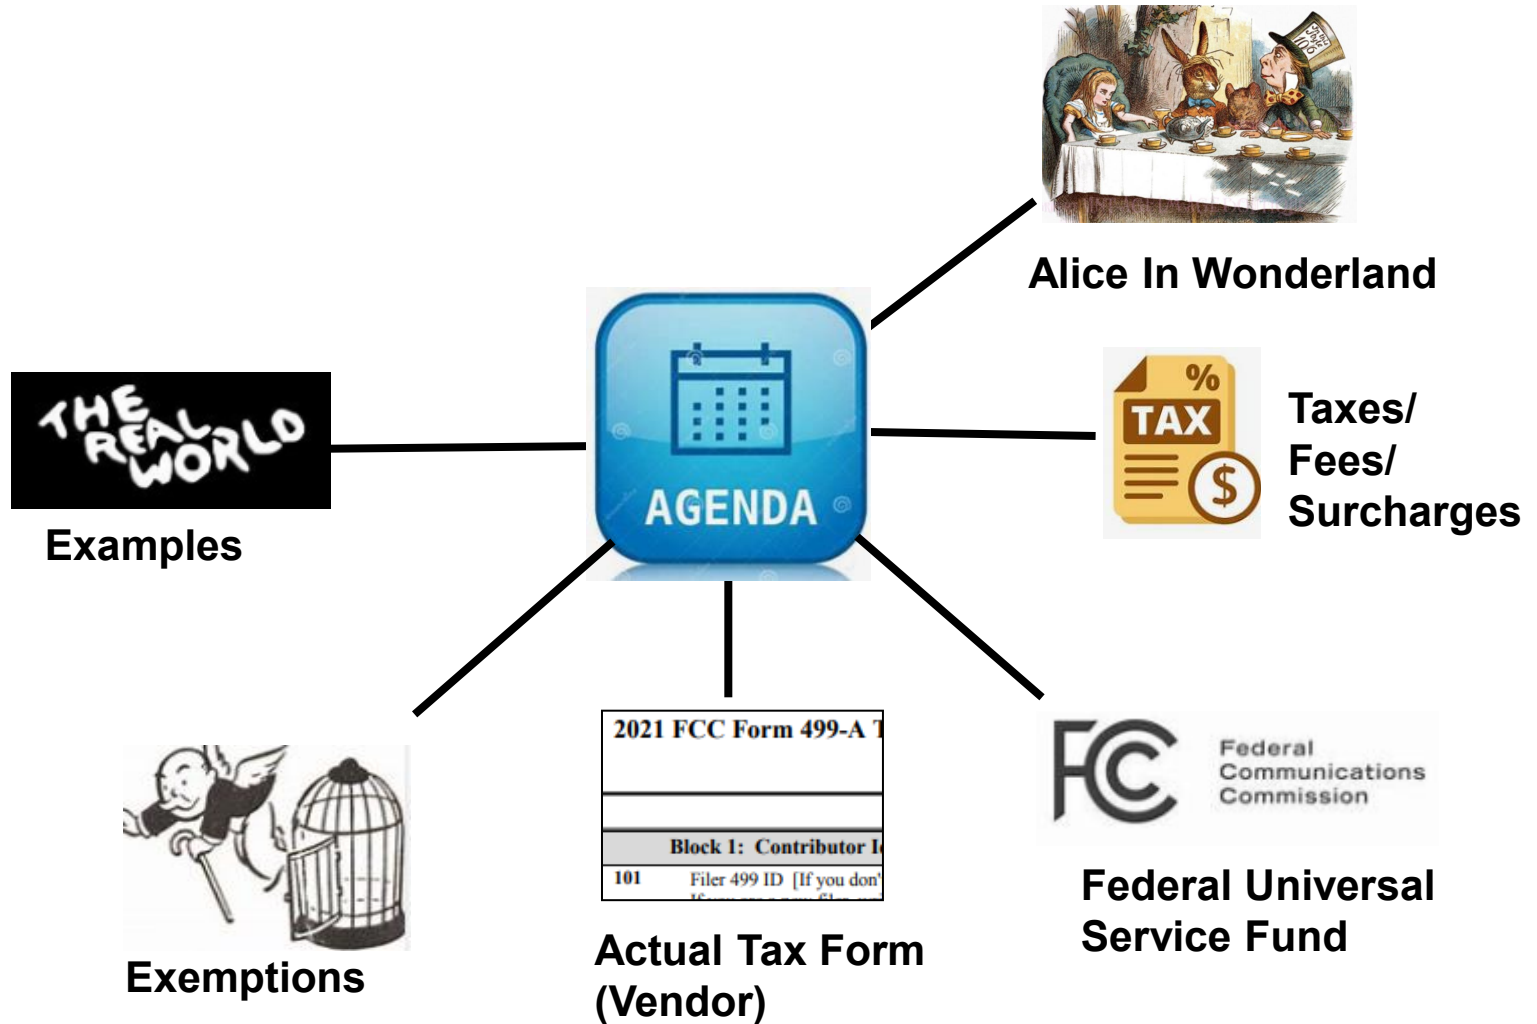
Alice In Wonderland

THE REAL WORLD

Examples

AGENDA

%
TAX
$

Taxes/
Fees/
Surcharges

2021 FCC Form 499-A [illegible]

Block 1: Contributor I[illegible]

101 Filer 499 ID [If you don'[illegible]

FC Federal Communications Commission

Federal Universal Service Fund

Exemptions

Actual Tax Form (Vendor)